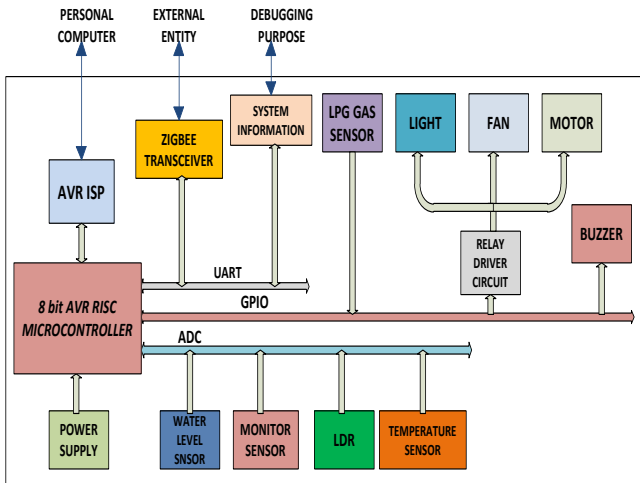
PERSONAL COMPUTER

EXTERNAL ENTITY

DEBUGGING PURPOSE

AVR ISP

ZIGBEE TRANSCEIVER

SYSTEM INFORMATION

LPG GAS SENSOR

LIGHT

FAN

MOTOR

BUZZER

RELAY DRIVER CIRCUIT

UART

GPIO

8 bit AVR RISC MICROCONTROLLER

ADC

POWER SUPPLY

WATER LEVEL SNSOR

MONITOR SENSOR

LDR

TEMPERATURE SENSOR